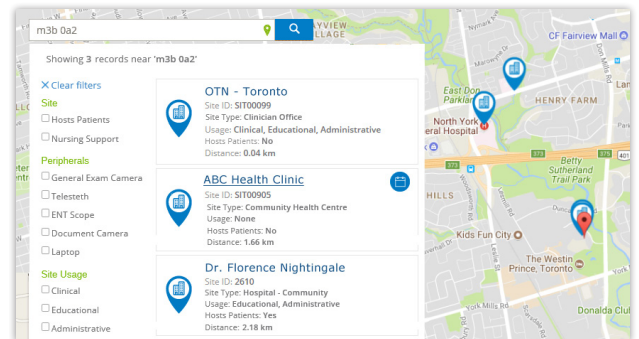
m3b 0a2

Showing 3 records near 'm3b 0a2'

✕ Clear filters

Site

Hosts Patients

Nursing Support

Peripherals

General Exam Camera

Telesteth

ENT Scope

Document Camera

Laptop

Site Usage

Clinical

Educational

Administrative

OTN - Toronto
Site ID: SIT00099
Site Type: Clinician Office
Usage: Clinical, Educational, Administrative
Hosts Patients: No
Distance: 0.04 km

ABC Health Clinic
Site ID: SIT00905
Site Type: Community Health Centre
Usage: None
Hosts Patients: No
Distance: 1.66 km

Dr. Florence Nightingale
Site ID: 2610
Site Type: Hospital - Community
Usage: Educational, Administrative
Hosts Patients: Yes
Distance: 2.18 km

AYVIEW
LLAGE
CF Fairview Mall
Don Mills Rd
East Don Parkland
HENRY FARM
North York General Hospital
373
373
401
Betty Sutherland Trail Park
HILLS
Kids Fun City
The Westin Prince, Toronto
Donalda Clu